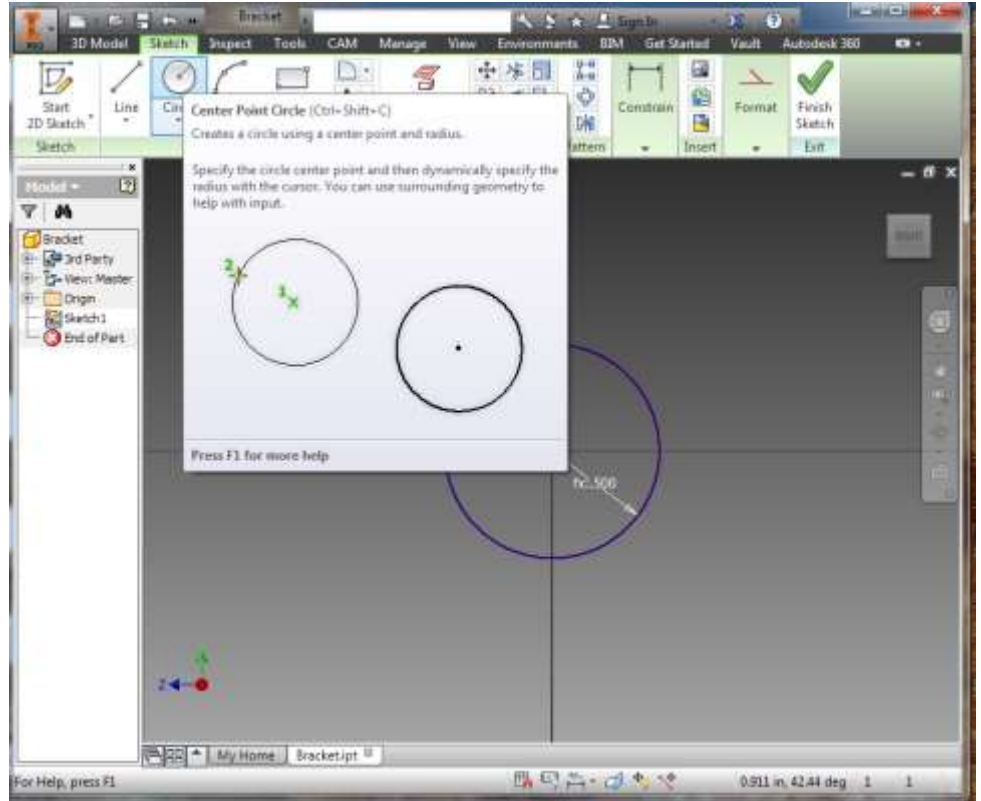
Bracket

Sign In

3D Model Sketch Inspect Tools CAM Manage View Environments BIM Get Started Vault Autodesk 360

Start 2D Sketch

Sketch

Line

Cir

Center Point Circle (Ctrl+Shift+C)

Creates a circle using a center point and radius.

Specify the circle center point and then dynamically specify the radius with the cursor. You can use surrounding geometry to help with input.

2

1

Press F1 for more help

attern

Constrain

Insert

Format

Finish Sketch

Exit

Model

Bracket
3rd Party
View: Master
Origin
Sketch1
End of Part

RIGHT

r=.500

Y

Z

My Home

Bracket.ipt

For Help, press F1

0.911 in, 42.44 deg 1 1